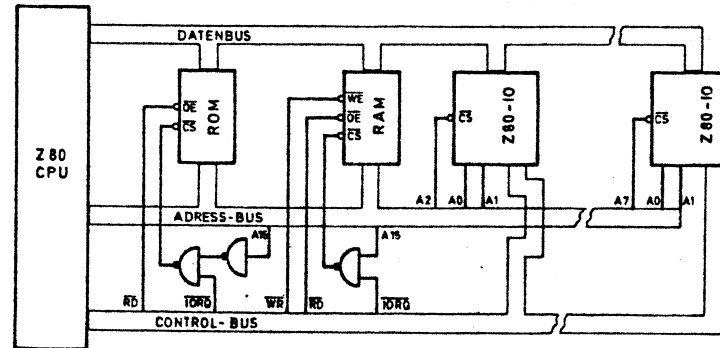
DATENBUS

$\overline{OE}$
$\overline{CS}$
ROM

$\overline{WE}$
$\overline{OE}$
$\overline{CS}$
RAM

$\overline{CS}$
Z80-IO

$\overline{CS}$
Z80-IO

Z 80
CPU

A2 A0 A1

A7 A0 A1

ADRESS-BUS

A15

A15

$\overline{RD}$ $\overline{IORQ}$ $\overline{WR}$ $\overline{RD}$ $\overline{IORQ}$

CONTROL-BUS